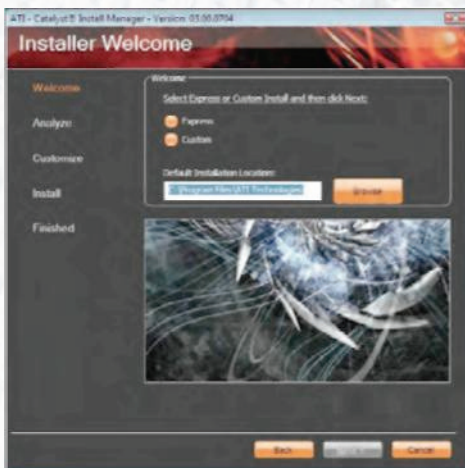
ATI - Catalyst® Install Manager - Version: 03.00.0704

Installer Welcome

Welcome

Analyze

Customize

Install

Finished

Welcome

Select Express or Custom Install and then click Next:

Express

Custom

Default Installation Location:

C:\Program Files\ATI Technologies

Browse

Back

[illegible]

Cancel